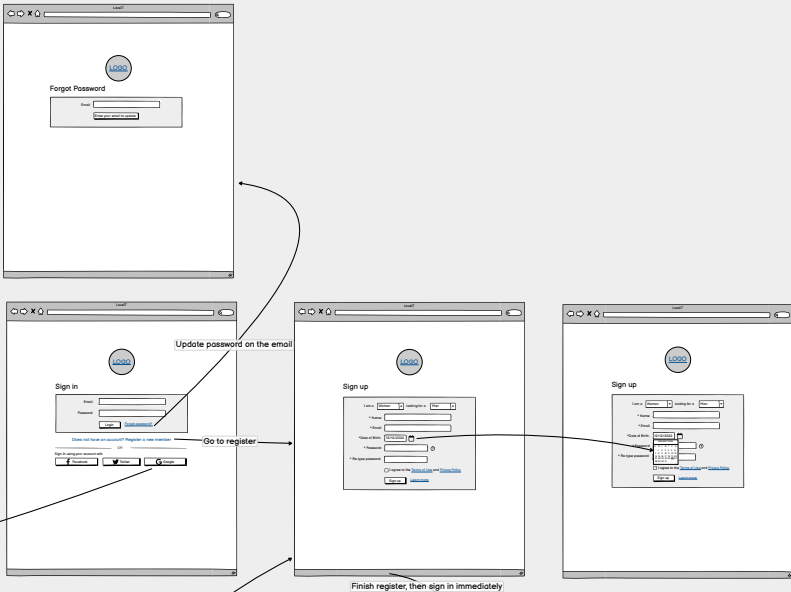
Love07

LOGO

Forgot Password

Email:

Enter your email to update

Love07

LOGO

Sign in

Email:

Password:

Login

Forgot password?

Does not have an account? Register a new member

OR

Sign in using your account with

Facebook

Twitter

Google

Update password on the email

Go to register

Love07

LOGO

Sign up

I am a: Woman

Looking for a: Man

* Name:

* Email:

*Date of Birth: 12/12/2022

* Password:

* Re-type password:

I agree to the Terms of Use and Privacy Policy

Sign up

Learn more

Finish register, then sign in immediately

Love07

LOGO

Sign up

I am a: Woman

looking for a: Man

* Name:

* Email:

*Date of Birth: 12/12/2022

* Password:

* Re-type password:

I agree to the Terms of Use and Privacy Policy

Sign up

Learn more